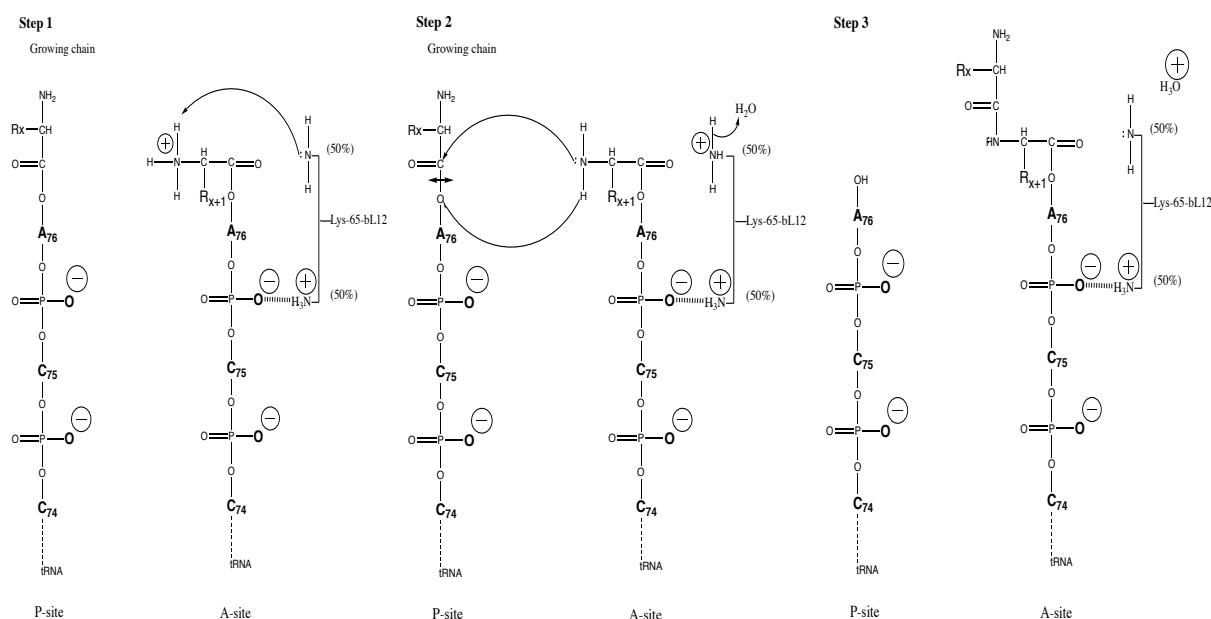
Step 1
Growing chain

$NH_2$
Rx — CH
O = C
O
$A_{76}$
O
O = P — O ⊖
O
$C_{75}$
O
O = P — O ⊖
O
$C_{74}$
tRNA

⊕
H
H — N — C — C = O
H
$R_{x+1}$
O
$A_{76}$
O
O = P — O ⊖
O
$C_{75}$
O
O = P — O ⊖
O
$C_{74}$
tRNA

H
: N
H
(50%)
Lys-65-bL12
⊕
$H_3N$
(50%)

P-site
A-site

Step 2
Growing chain

$NH_2$
Rx — CH
O = C
O
$A_{76}$
O
O = P — O ⊖
O
$C_{75}$
O
O = P — O ⊖
O
$C_{74}$
tRNA

H
: N — C — C = O
H
$R_{x+1}$
O
$A_{76}$
O
O = P — O ⊖
O
$C_{75}$
O
O = P — O ⊖
O
$C_{74}$
tRNA

$H_2O$
⊕ H
NH
H
(50%)
Lys-65-bL12
⊕
$H_3N$
(50%)

P-site
A-site

Step 3

OH
$A_{76}$
O
O = P — O ⊖
O
$C_{75}$
O
O = P — O ⊖
O
$C_{74}$
tRNA

$NH_2$
Rx — CH
O = C
HN — C — C = O
H
$R_{x+1}$
O
$A_{76}$
O
O = P — O ⊖
O
$C_{75}$
O
O = P — O ⊖
O
$C_{74}$
tRNA

⊕
$H_3O$
H
: N
H
(50%)
Lys-65-bL12
⊕
$H_3N$
(50%)

P-site
A-site